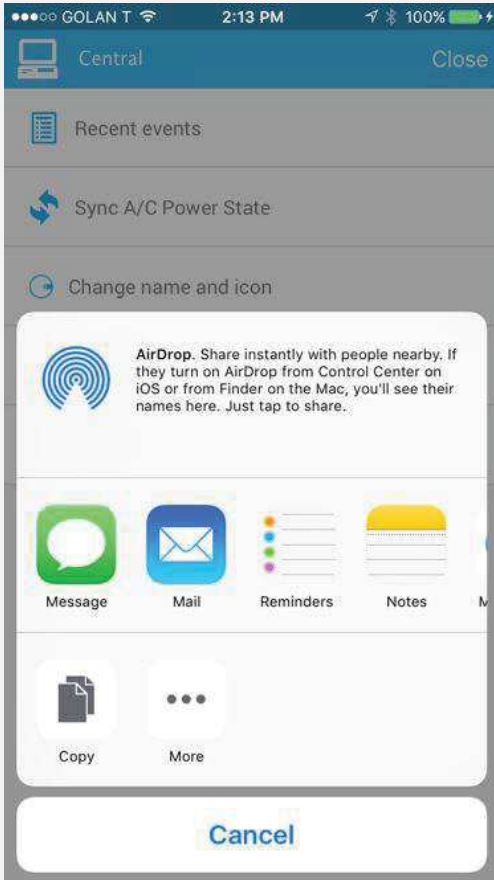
●●●○○ GOLAN T 2:13 PM 100%

Central Close

Recent events

Sync A/C Power State

Change name and icon

AirDrop. Share instantly with people nearby. If they turn on AirDrop from Control Center on iOS or from Finder on the Mac, you'll see their names here. Just tap to share.

Message Mail Reminders Notes M

Copy More

Cancel